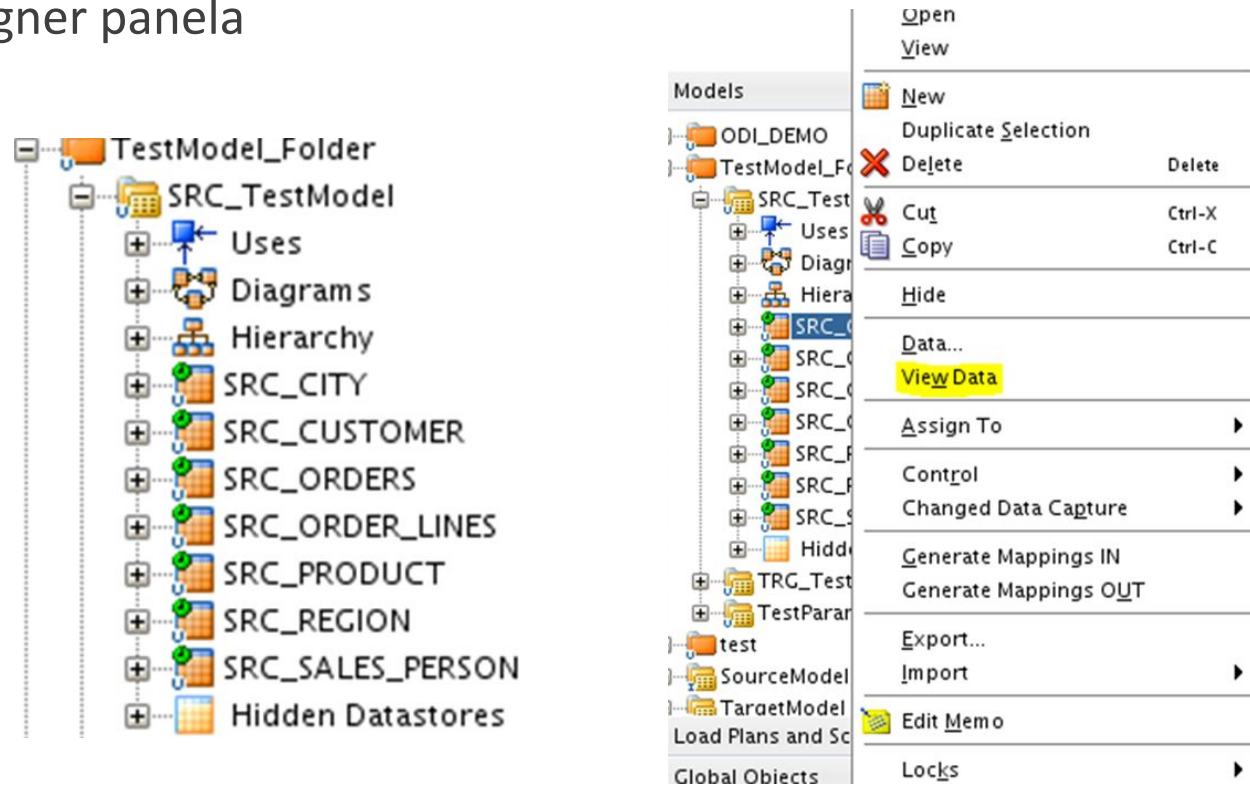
gner panela

TestModel_Folder
SRC_TestModel
Uses
Diagrams
Hierarchy
SRC_CITY
SRC_CUSTOMER
SRC_ORDERS
SRC_ORDER_LINES
SRC_PRODUCT
SRC_REGION
SRC_SALES_PERSON
Hidden Datastores

Models
ODI_DEMO
TestModel_Fo
SRC_Test
Uses
Diagr
Hiera
SRC_C
SRC_C
SRC_C
SRC_C
SRC_F
SRC_F
SRC_S
Hidd
TRG_Test
TestParar
test
SourceModel
TargetModel
Load Plans and Sc
Global Objects

Open
View
New
Duplicate Selection
Delete Delete
Cut Ctrl-X
Copy Ctrl-C
Hide
Data...
View Data
Assign To
Control
Changed Data Capture
Generate Mappings IN
Generate Mappings OUT
Export...
Import
Edit Memo
Locks